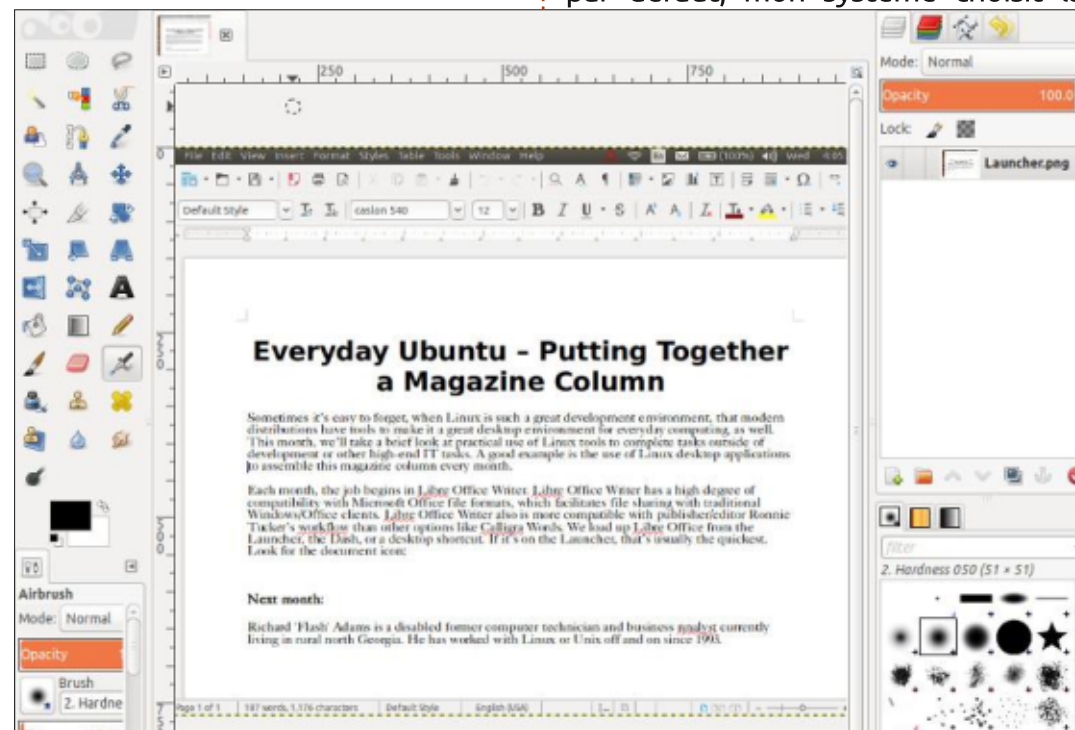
per default, when systems choose to

250 500 750

File Edit View Insert Format Styles Table Tools Window Help

Default Style | caslon 540 | 12

Everyday Ubuntu – Putting Together a Magazine Column

Sometimes it's easy to forget, when Linux is such a great development environment, that modern distributions have tools to make it a great desktop environment for everyday computing, as well. This month, we'll take a brief look at practical use of Linux tools to complete tasks outside of development or other high-end IT tasks. A good example is the use of Linux desktop applications to assemble this magazine column every month.

Each month, the job begins in Libre Office Writer. Libre Office Writer has a high degree of compatibility with Microsoft Office file formats, which facilitates file sharing with traditional Windows/Office clients. Libre Office Writer also is more compatible with publisher/editor Ronnie Tucker's workflow than other options like Calligra Words. We load up Libre Office from the Launcher, the Dash, or a desktop shortcut. If it's on the Launcher, that's usually the quickest. Look for the document icon:

Next month:

Richard 'Flash' Adams is a disabled former computer technician and business analyst currently living in rural north Georgia. He has worked with Linux or Unix off and on since 1993.

Page 1 of 1 | 187 words, 1,176 characters | Default Style | English (USA)

Mode: Normal
Opacity 100.0
Lock:
Launcher.png

filter
2. Hardness 050 (51 × 51)

Airbrush
Mode: Normal
Opacity
Brush
2. Hardne